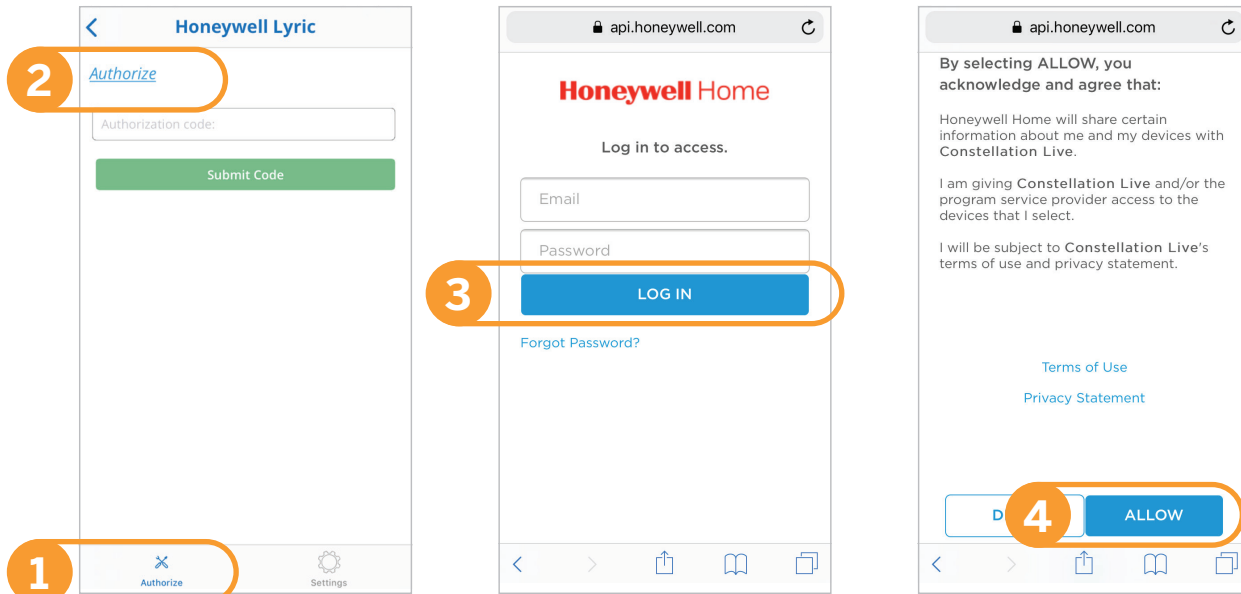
Honeywell Lyric

2

Authorize

Authorization code:

Submit Code

1

Authorize

Settings

api.honeywell.com

Honeywell Home

Log in to access.

Email

Password

3

LOG IN

Forgot Password?

api.honeywell.com

By selecting ALLOW, you acknowledge and agree that:

Honeywell Home will share certain information about me and my devices with Constellation Live.

I am giving Constellation Live and/or the program service provider access to the devices that I select.

I will be subject to Constellation Live's terms of use and privacy statement.

Terms of Use

Privacy Statement

D

4

ALLOW